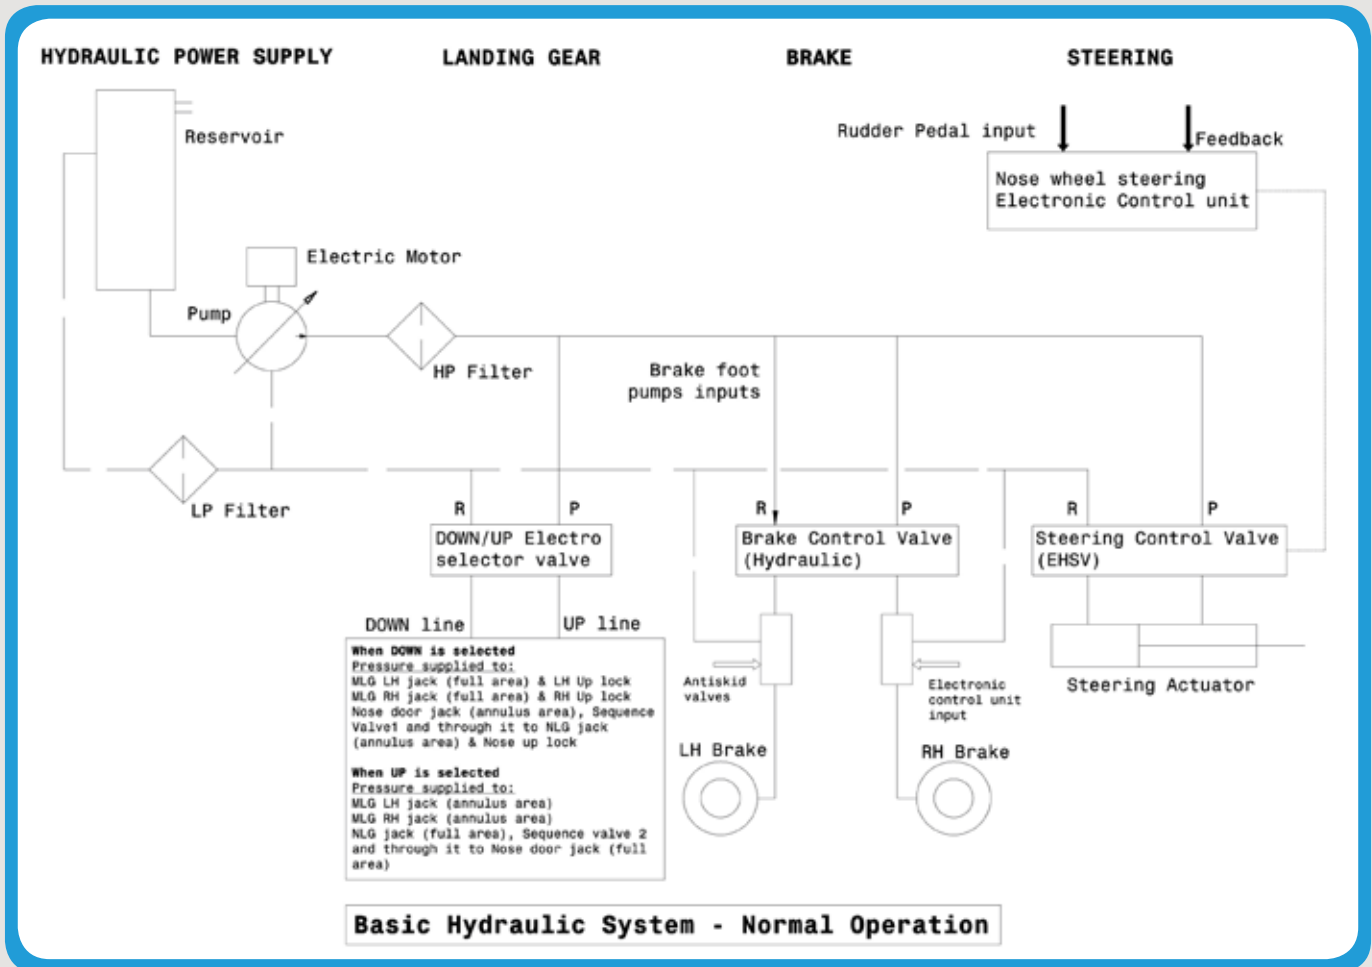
HYDRAULIC POWER SUPPLY

LANDING GEAR

BRAKE

STEERING

Reservoir

Rudder Pedal input

Feedback

Nose wheel steering Electronic Control unit

Electric Motor

Pump

HP Filter

Brake foot pumps inputs

LP Filter

R

P

R

P

R

P

DOWN/UP Electro selector valve

Brake Control Valve (Hydraulic)

Steering Control Valve (EHSV)

DOWN line

UP line

When DOWN is selected
Pressure supplied to:
MLG LH jack (full area) & LH Up lock
MLG RH jack (full area) & RH Up lock
Nose door jack (annulus area), Sequence Valve1 and through it to NLG jack (annulus area) & Nose up lock

When UP is selected
Pressure supplied to:
MLG LH jack (annulus area)
MLG RH jack (annulus area)
NLG jack (full area), Sequence valve 2 and through it to Nose door jack (full area)

Antiskid valves

Electronic control unit input

Steering Actuator

LH Brake

RH Brake

Basic Hydraulic System - Normal Operation